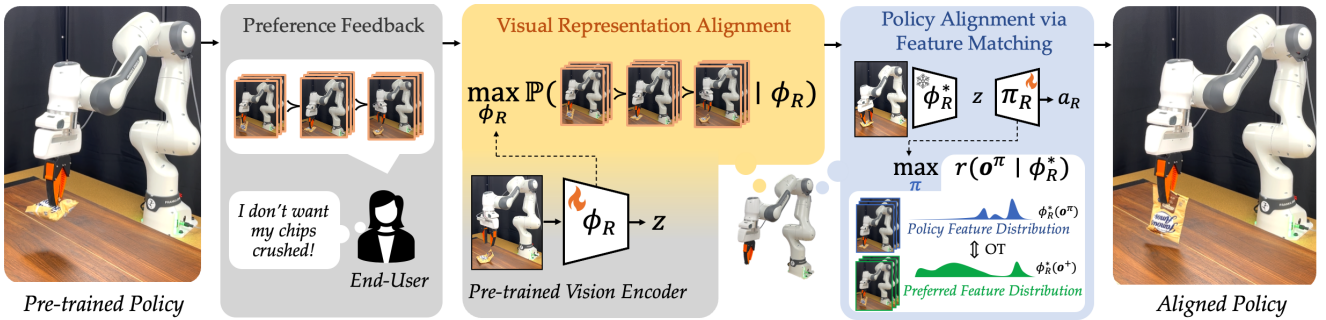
Preference Feedback

I don't want my chips crushed!

End-User

Visual Representation Alignment

$\max_{\phi_R} \mathbb{P}( \succ \succ \mid \phi_R)$

$\phi_R$ $z$

Pre-trained Vision Encoder

Policy Alignment via Feature Matching

$\phi_R^*$ $z$ $\pi_R$ $a_R$

$\max_{\pi} \; r(\boldsymbol{o}^{\pi} \mid \phi_R^*)$

$\phi_R^*(\boldsymbol{o}^{\pi})$

Policy Feature Distribution

$\Updownarrow$ OT

$\phi_R^*(\boldsymbol{o}^{+})$

Preferred Feature Distribution

Pre-trained Policy

Aligned Policy